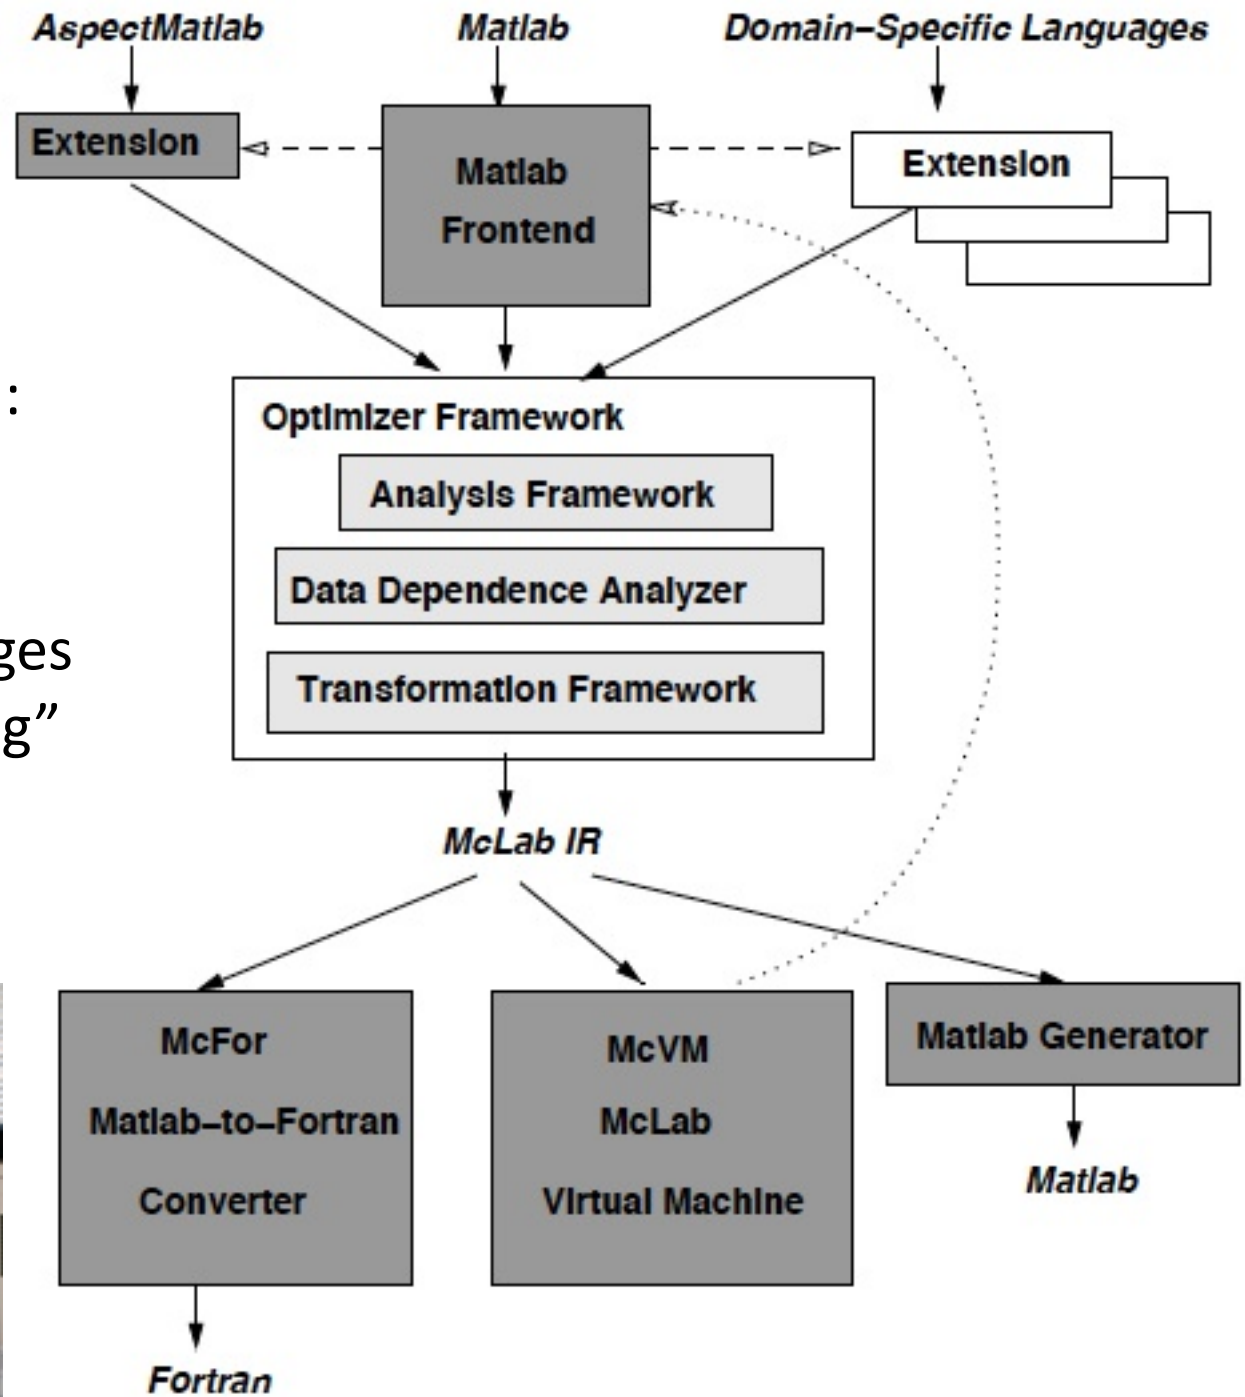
AspectMatlab

Matlab

Domain–Specific Languages

Extension

Matlab Frontend

Extension

:

ges
g”

Optimizer Framework

Analysis Framework

Data Dependence Analyzer

Transformation Framework

McLab IR

McFor Matlab–to–Fortran Converter

McVM McLab Virtual Machine

Matlab Generator

Matlab

Fortran